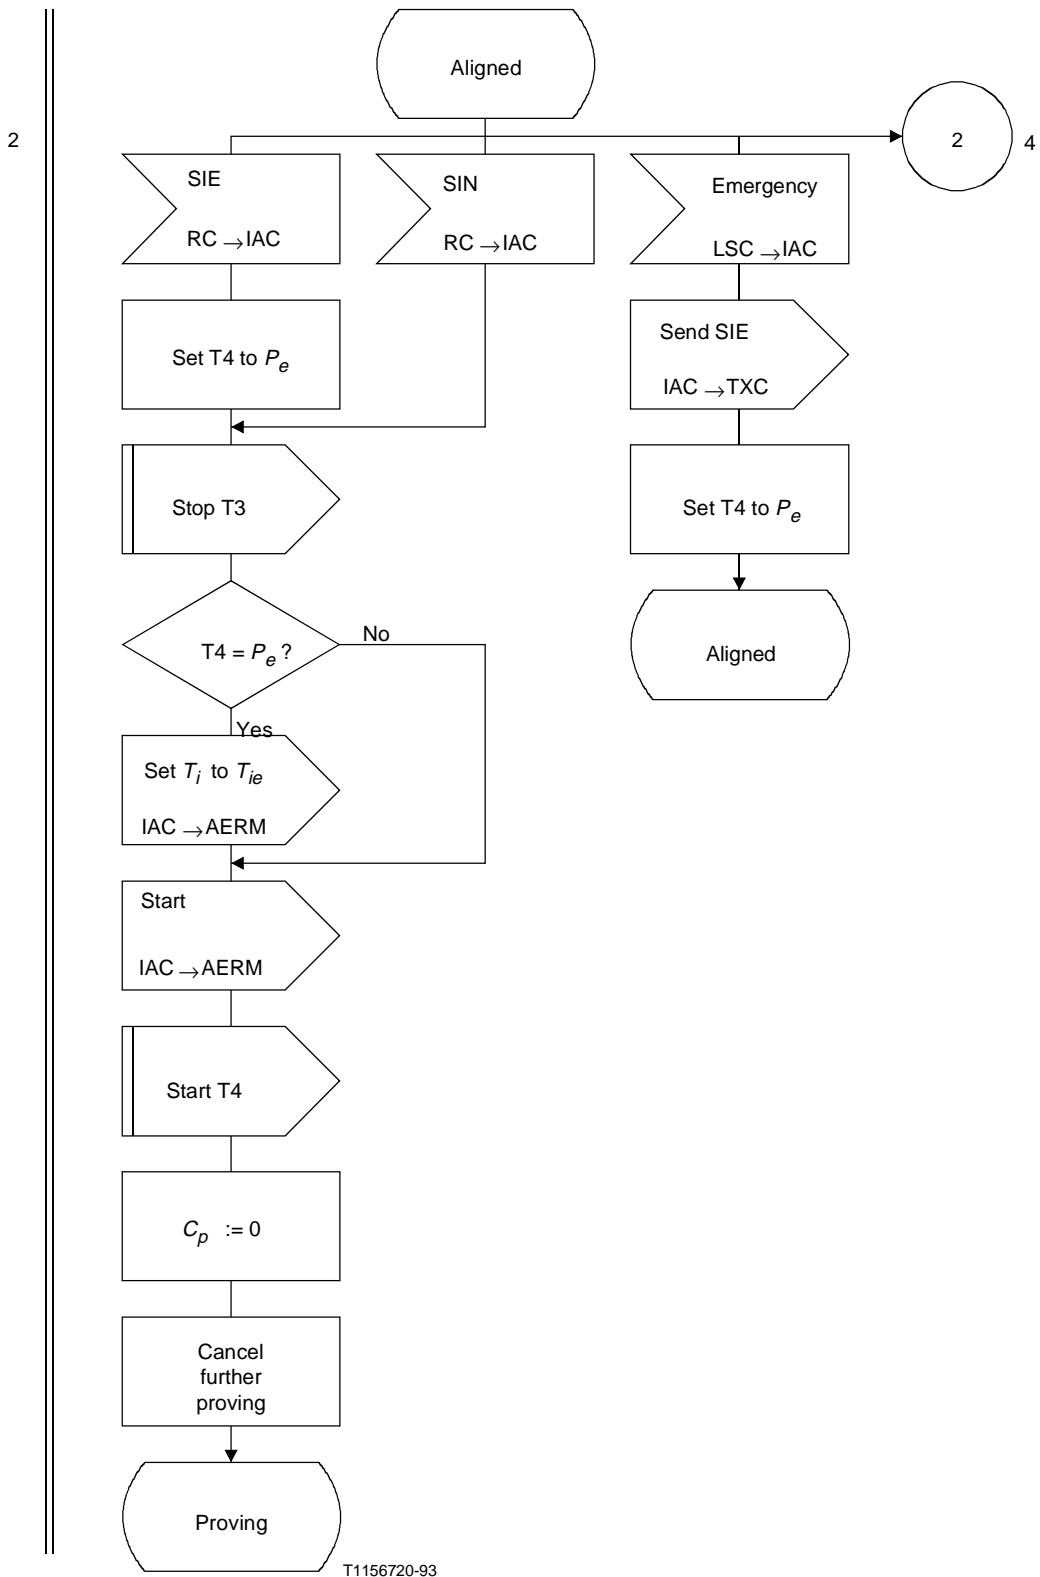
2

Aligned

2

4

SIE

RC $\rightarrow$ IAC

SIN

RC $\rightarrow$ IAC

Emergency

LSC $\rightarrow$ IAC

Set T4 to $P_e$

Send SIE

IAC $\rightarrow$ TXC

Set T4 to $P_e$

Aligned

Stop T3

T4 = $P_e$ ?

No

Yes

Set $T_i$ to $T_{ie}$

IAC $\rightarrow$ AERM

Start

IAC $\rightarrow$ AERM

Start T4

$C_p$ := 0

Cancel further proving

Proving

T1156720-93